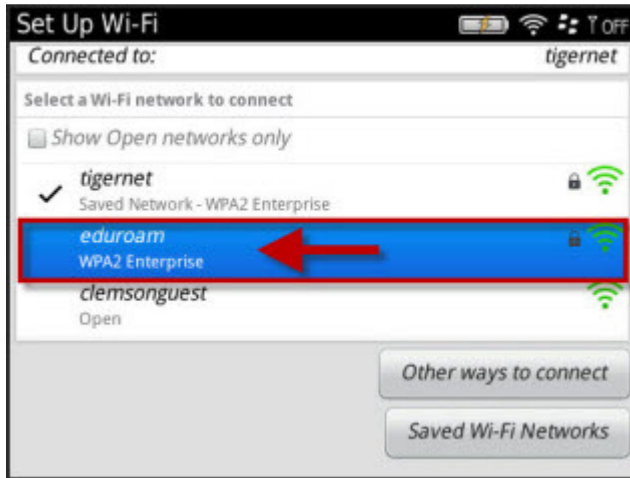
Set Up Wi-Fi

OFF

Connected to: tigernet

Select a Wi-Fi network to connect

Show Open networks only

tigernet
Saved Network - WPA2 Enterprise

eduroam
WPA2 Enterprise

clemsonguest
Open

Other ways to connect

Saved Wi-Fi Networks